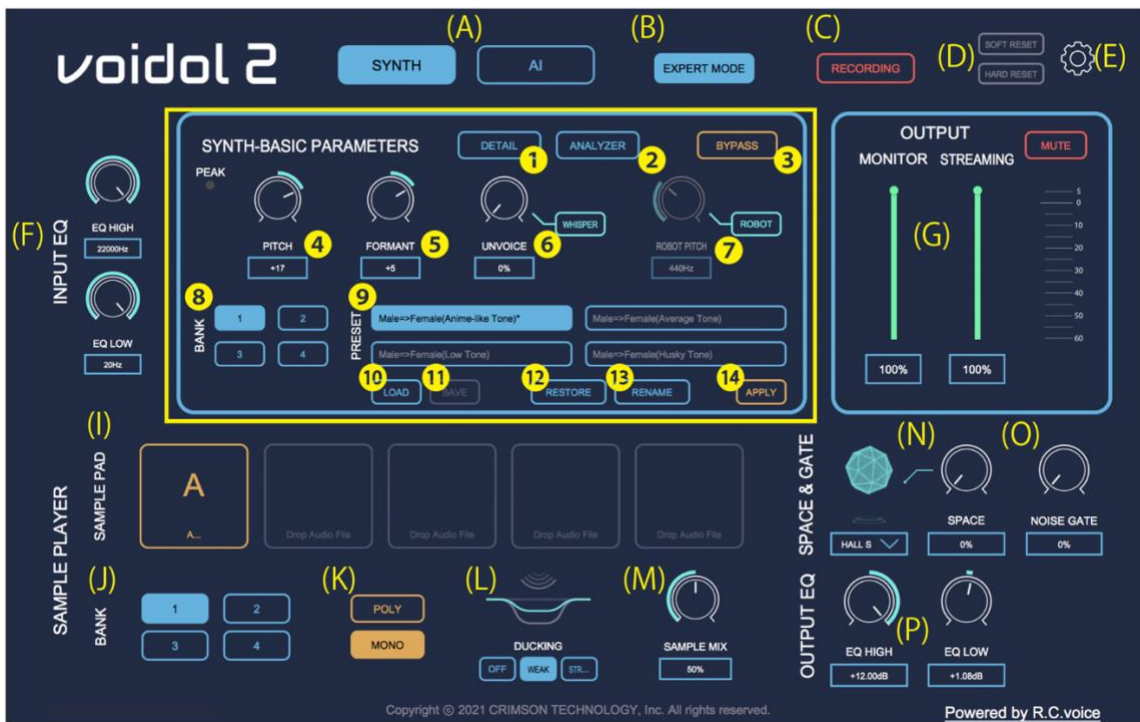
voidol 2

SYNTH
AI
(A)

EXPERT MODE
(B)

RECORDING
(C)

SOFT RESET
HARD RESET
(D)
(E)

INPUT EQ
(F)
EQ HIGH
22000Hz
EQ LOW
20Hz

SYNTH-BASIC PARAMETERS
DETAIL 1
ANALYZER 2
BYPASS 3
PEAK
PITCH 4
+17
FORMANT 5
+5
UNVOICE 6
0%
WHISPER
ROBOT
ROBOT PITCH 7
440Hz

8
BANK
1
2
3
4

9
PRESET
Male=>Female(Anime-like Tone)*
Male=>Female(Average Tone)
Male=>Female(Low Tone)
Male=>Female(Husky Tone)

10 LOAD
11 SAVE
12 RESTORE
13 RENAME
14 APPLY

OUTPUT
MUTE
MONITOR
STREAMING
(G)
5
0
10
20
30
40
50
60
100%
100%

(I)
SAMPLE PLAYER
SAMPLE PAD
A
A...
Drop Audio File
Drop Audio File
Drop Audio File
Drop Audio File

(J)
BANK
1
2
3
4

(K)
POLY
MONO

(L)
DUCKING
OFF
WEAK
STR...

(M)
SAMPLE MIX
50%

SPACE & GATE
(N)
(O)
HALL S
SPACE
0%
NOISE GATE
0%

OUTPUT EQ
(P)
EQ HIGH
+12.00dB
EQ LOW
+1.08dB

Copyright © 2021 CRIMSON TECHNOLOGY, Inc. All rights reserved.
Powered by R.C.voice